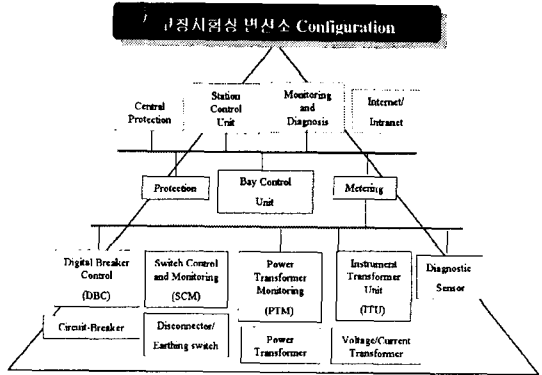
ㅁ정시험성 변전소 Configuration

Central Protection

Station Control Unit

Monitoring and Diagnosis

Internet/ Intranet

Protection

Bay Control Unit

Metering

Digital Breaker Control (DBC)

Switch Control and Monitoring (SCM)

Power Transformer Monitoring (PTM)

Instrument Transformer Unit (ITU)

Diagnostic Sensor

Circuit-Breaker

Disconnector/ Earthing switch

Power Transformer

Voltage/Current Transformer